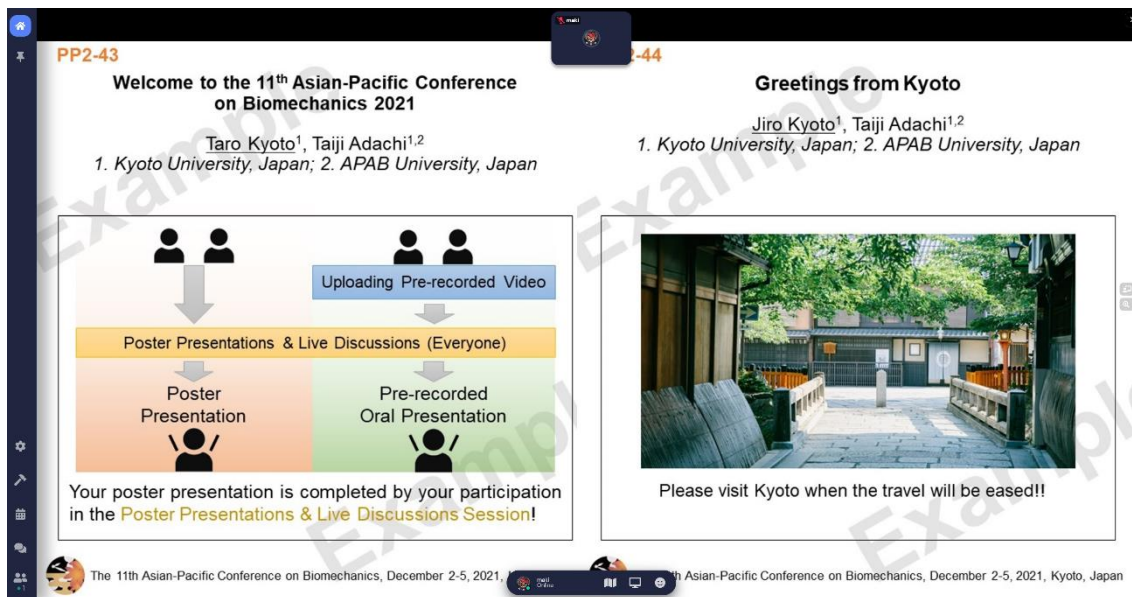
PP2-43

Welcome to the 11$^{th}$ Asian-Pacific Conference on Biomechanics 2021

Taro Kyoto$^1$, Taiji Adachi$^{1,2}$
1. Kyoto University, Japan; 2. APAB University, Japan

Uploading Pre-recorded Video

Poster Presentations & Live Discussions (Everyone)

Poster Presentation

Pre-recorded Oral Presentation

Your poster presentation is completed by your participation in the Poster Presentations & Live Discussions Session!

The 11th Asian-Pacific Conference on Biomechanics, December 2-5, 2021, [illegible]

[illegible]-44

Greetings from Kyoto

Jiro Kyoto$^1$, Taiji Adachi$^{1,2}$
1. Kyoto University, Japan; 2. APAB University, Japan

Please visit Kyoto when the travel will be eased!!

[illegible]h Asian-Pacific Conference on Biomechanics, December 2-5, 2021, Kyoto, Japan

Example

Example

Example

Example

maki

maki
Online